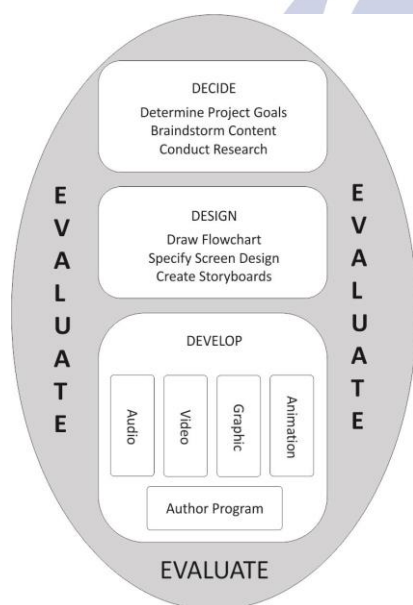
DECIDE
Determine Project Goals
Brainstorm Content
Conduct Research

E V A L U A T E

DESIGN
Draw Flowchart
Specify Screen Design
Create Storyboards

E V A L U A T E

DEVELOP

Audio

Video

Graphic

Animation

Author Program

EVALUATE